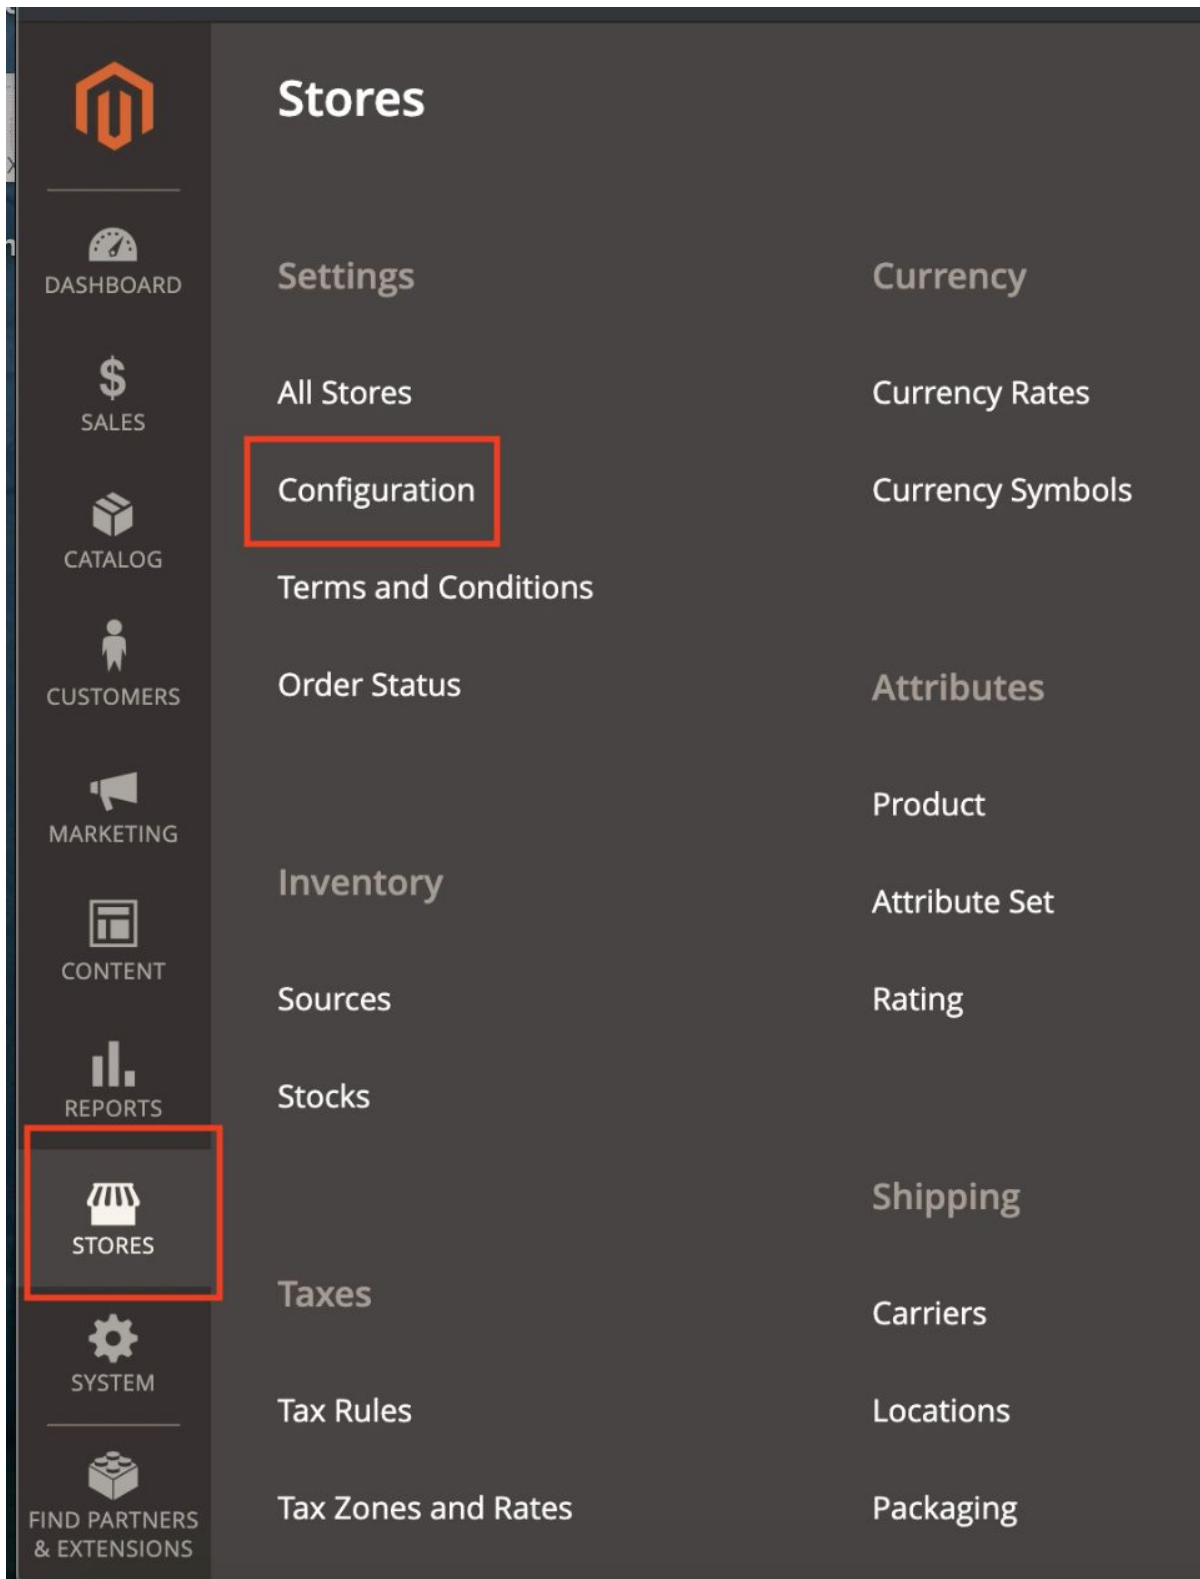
DASHBOARD

$
SALES

CATALOG

CUSTOMERS

MARKETING

CONTENT

REPORTS

STORES

SYSTEM

FIND PARTNERS & EXTENSIONS

Stores

Settings

All Stores

Configuration

Terms and Conditions

Order Status

Inventory

Sources

Stocks

Taxes

Tax Rules

Tax Zones and Rates

Currency

Currency Rates

Currency Symbols

Attributes

Product

Attribute Set

Rating

Shipping

Carriers

Locations

Packaging